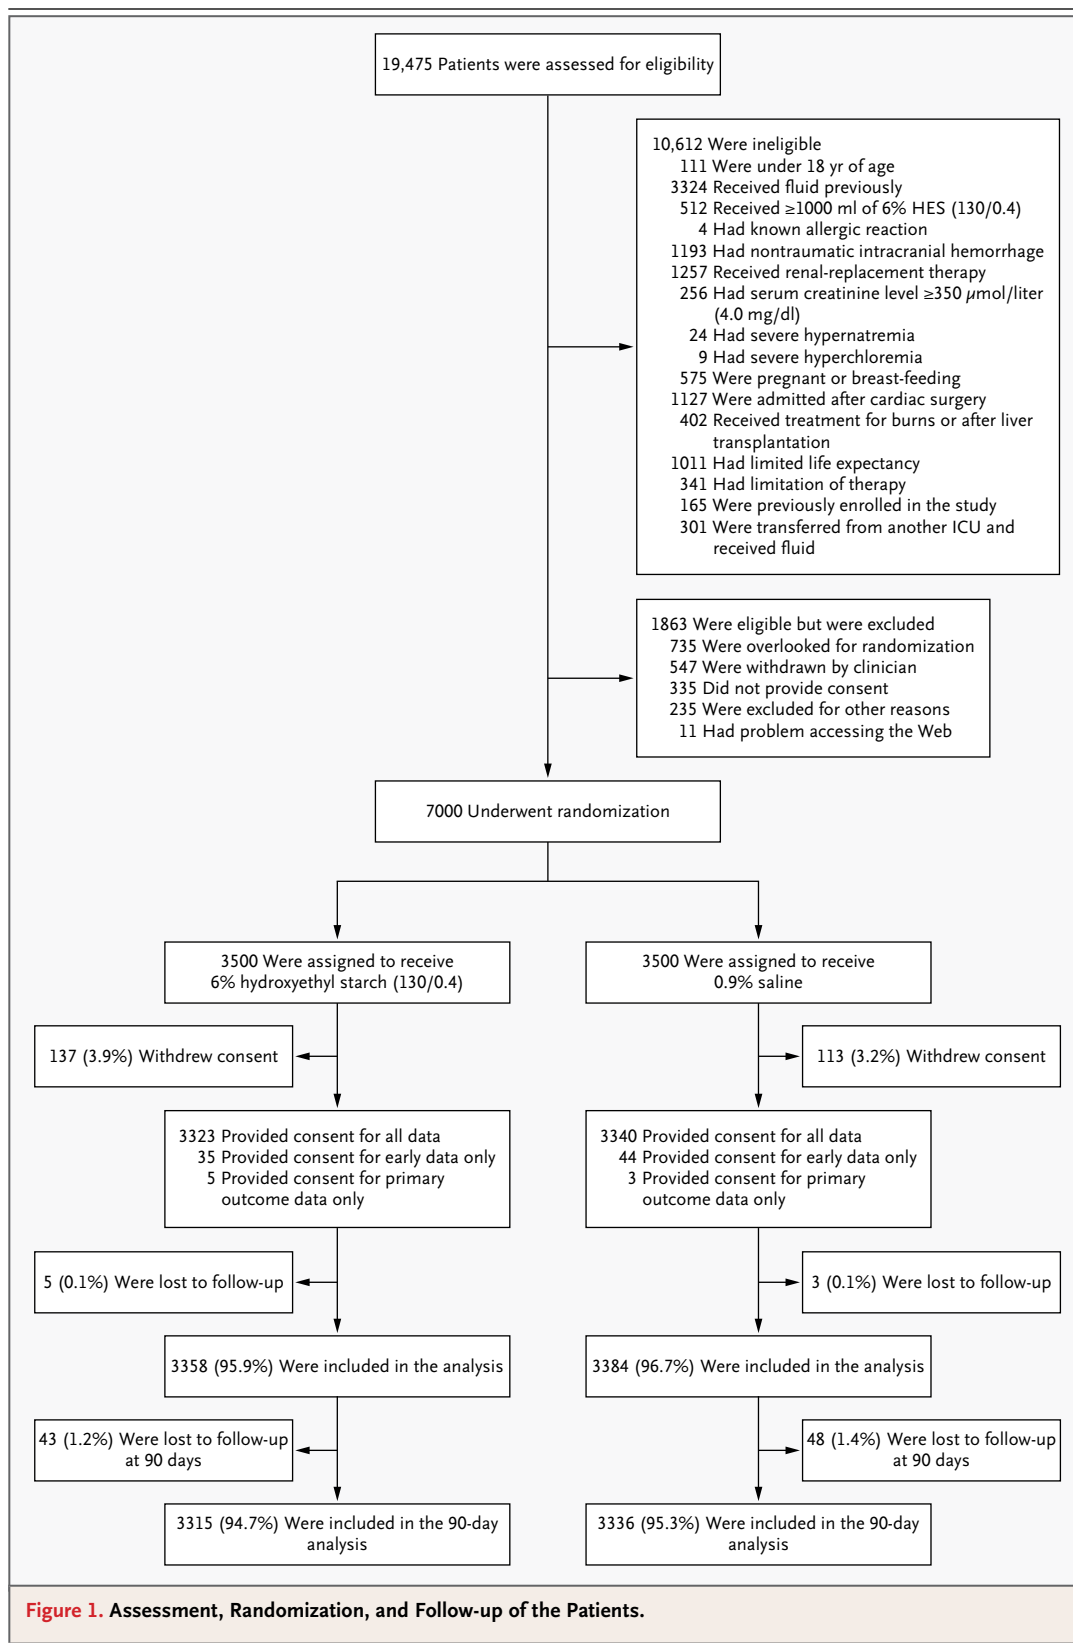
19,475 Patients were assessed for eligibility

10,612 Were ineligible
111 Were under 18 yr of age
3324 Received fluid previously
512 Received ≥1000 ml of 6% HES (130/0.4)
4 Had known allergic reaction
1193 Had nontraumatic intracranial hemorrhage
1257 Received renal-replacement therapy
256 Had serum creatinine level ≥350 μmol/liter (4.0 mg/dl)
24 Had severe hypernatremia
9 Had severe hyperchloremia
575 Were pregnant or breast-feeding
1127 Were admitted after cardiac surgery
402 Received treatment for burns or after liver transplantation
1011 Had limited life expectancy
341 Had limitation of therapy
165 Were previously enrolled in the study
301 Were transferred from another ICU and received fluid

1863 Were eligible but were excluded
735 Were overlooked for randomization
547 Were withdrawn by clinician
335 Did not provide consent
235 Were excluded for other reasons
11 Had problem accessing the Web

7000 Underwent randomization

3500 Were assigned to receive 6% hydroxyethyl starch (130/0.4)

137 (3.9%) Withdrew consent

3323 Provided consent for all data
35 Provided consent for early data only
5 Provided consent for primary outcome data only

5 (0.1%) Were lost to follow-up

3358 (95.9%) Were included in the analysis

43 (1.2%) Were lost to follow-up at 90 days

3315 (94.7%) Were included in the 90-day analysis

3500 Were assigned to receive 0.9% saline

113 (3.2%) Withdrew consent

3340 Provided consent for all data
44 Provided consent for early data only
3 Provided consent for primary outcome data only

3 (0.1%) Were lost to follow-up

3384 (96.7%) Were included in the analysis

48 (1.4%) Were lost to follow-up at 90 days

3336 (95.3%) Were included in the 90-day analysis

Figure 1. Assessment, Randomization, and Follow-up of the Patients.